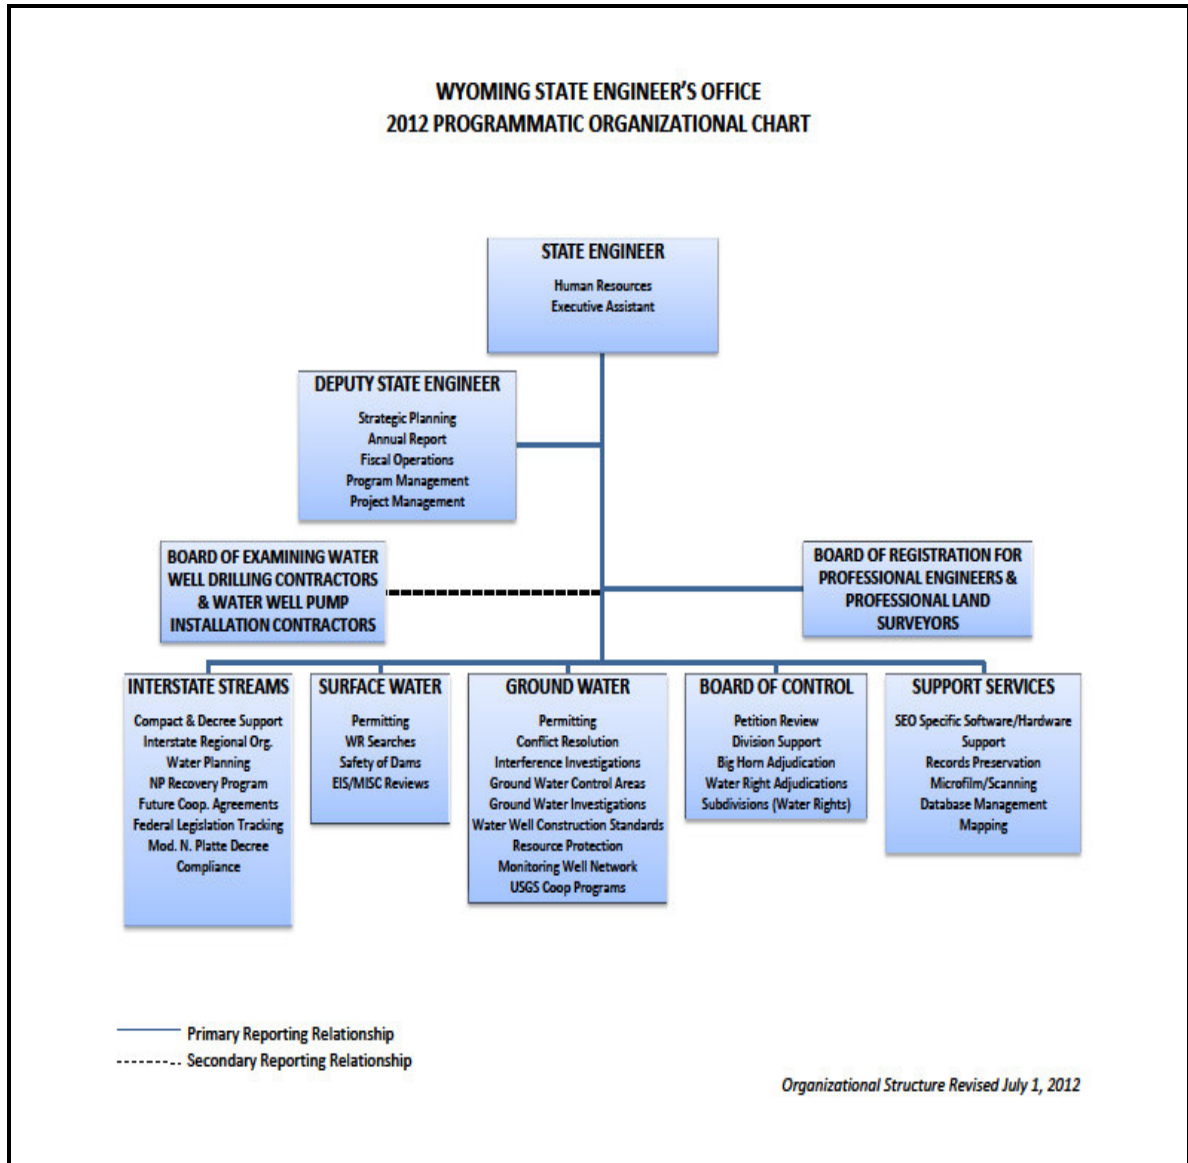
WYOMING STATE ENGINEER'S OFFICE
2012 PROGRAMMATIC ORGANIZATIONAL CHART

STATE ENGINEER
Human Resources
Executive Assistant

DEPUTY STATE ENGINEER
Strategic Planning
Annual Report
Fiscal Operations
Program Management
Project Management

BOARD OF EXAMINING WATER WELL DRILLING CONTRACTORS & WATER WELL PUMP INSTALLATION CONTRACTORS

BOARD OF REGISTRATION FOR PROFESSIONAL ENGINEERS & PROFESSIONAL LAND SURVEYORS

INTERSTATE STREAMS
Compact & Decree Support
Interstate Regional Org.
Water Planning
NP Recovery Program
Future Coop. Agreements
Federal Legislation Tracking
Mod. N. Platte Decree Compliance

SURFACE WATER
Permitting
WR Searches
Safety of Dams
EIS/MISC Reviews

GROUND WATER
Permitting
Conflict Resolution
Interference Investigations
Ground Water Control Areas
Ground Water Investigations
Water Well Construction Standards
Resource Protection
Monitoring Well Network
USGS Coop Programs

BOARD OF CONTROL
Petition Review
Division Support
Big Horn Adjudication
Water Right Adjudications
Subdivisions (Water Rights)

SUPPORT SERVICES
SEO Specific Software/Hardware Support
Records Preservation
Microfilm/Scanning
Database Management
Mapping

Primary Reporting Relationship
Secondary Reporting Relationship

Organizational Structure Revised July 1, 2012